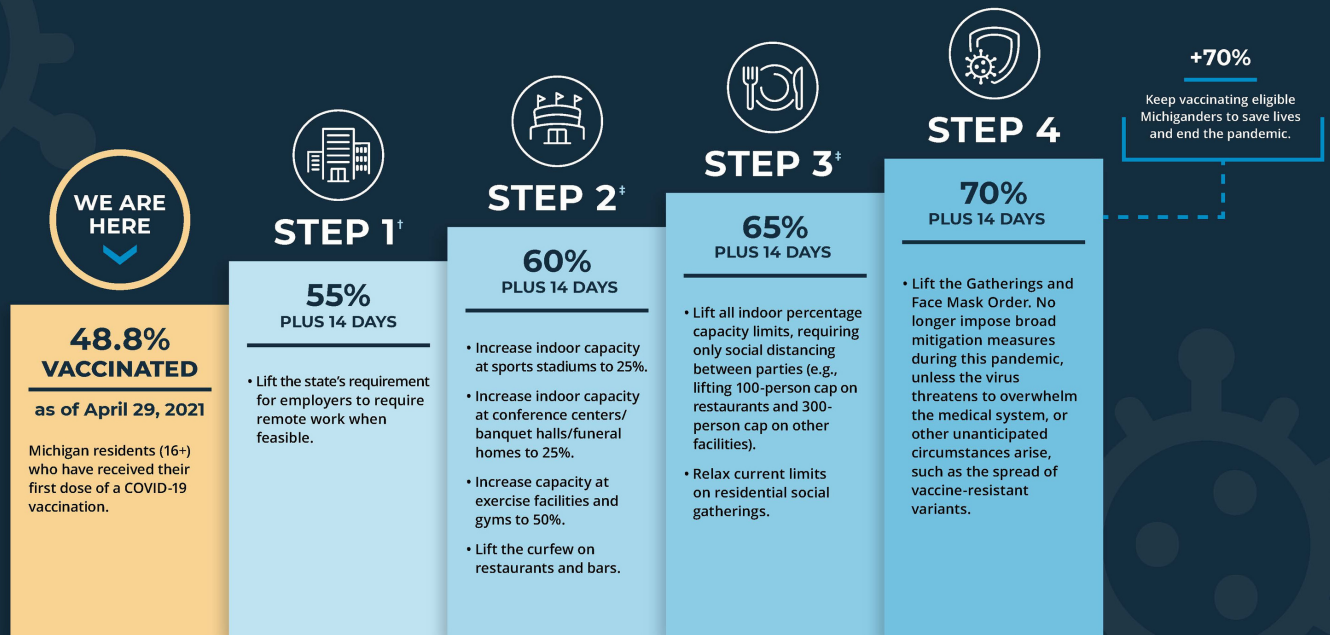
WE ARE HERE

48.8%
VACCINATED
as of April 29, 2021

Michigan residents (16+) who have received their first dose of a COVID-19 vaccination.

STEP 1†

55%
PLUS 14 DAYS

• Lift the state's requirement for employers to require remote work when feasible.

STEP 2‡

60%
PLUS 14 DAYS

• Increase indoor capacity at sports stadiums to 25%.

• Increase indoor capacity at conference centers/ banquet halls/funeral homes to 25%.

• Increase capacity at exercise facilities and gyms to 50%.

• Lift the curfew on restaurants and bars.

STEP 3‡

65%
PLUS 14 DAYS

• Lift all indoor percentage capacity limits, requiring only social distancing between parties (e.g., lifting 100-person cap on restaurants and 300-person cap on other facilities).

• Relax current limits on residential social gatherings.

STEP 4

70%
PLUS 14 DAYS

• Lift the Gatherings and Face Mask Order. No longer impose broad mitigation measures during this pandemic, unless the virus threatens to overwhelm the medical system, or other unanticipated circumstances arise, such as the spread of vaccine-resistant variants.

+70%

Keep vaccinating eligible Michiganders to save lives and end the pandemic.